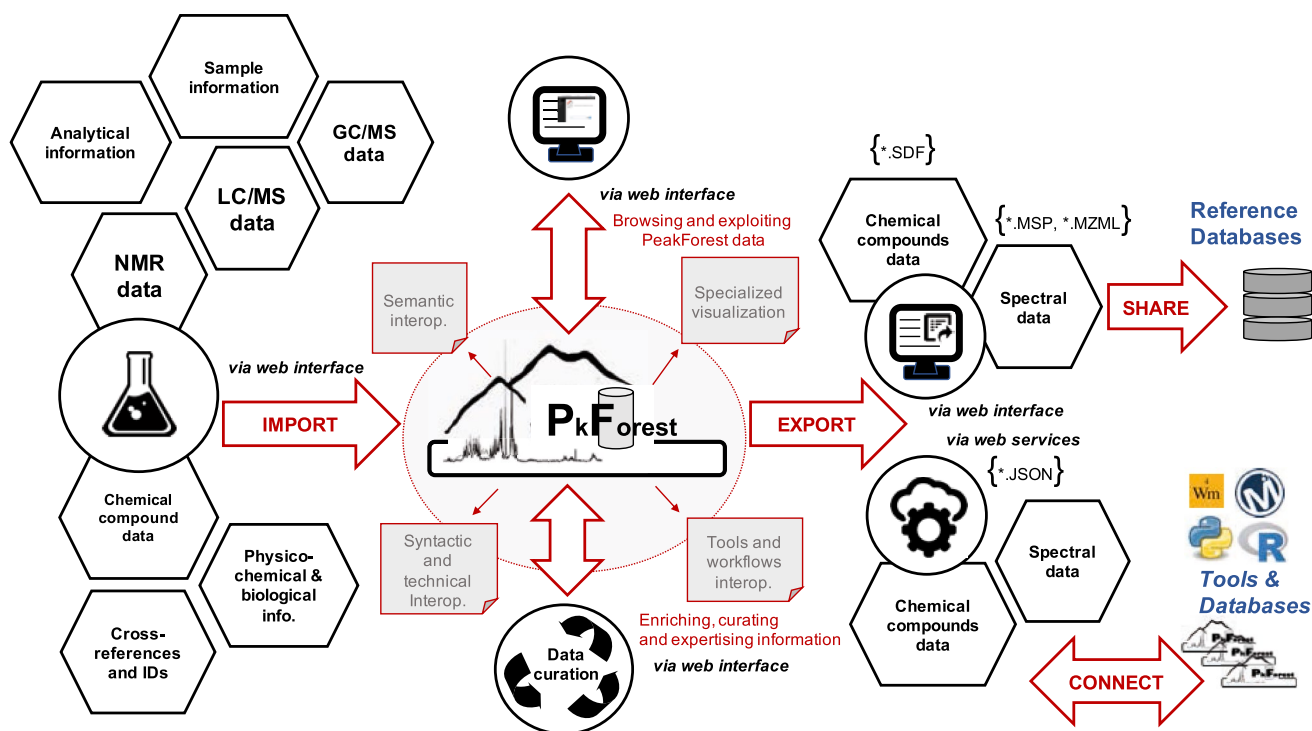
Sample information

Analytical information

GC/MS data

LC/MS data

NMR data

via web interface

IMPORT

Chemical compound data

Physico-chemical & biological info.

Cross-references and IDs

via web interface

Browsing and exploiting PeakForest data

Semantic interop.

Specialized visualization

PkForest

Syntactic and technical Interop.

Tools and workflows interop.

Enriching, curating and expertising information

Data curation

via web interface

{*.SDF}

Chemical compounds data

{*.MSP, *.MZML}

Spectral data

Reference Databases

SHARE

EXPORT

via web interface

via web services

{*.JSON}

Spectral data

Chemical compounds data

Wm

R

Tools & Databases

PkForest

PkForest

PkForest

CONNECT